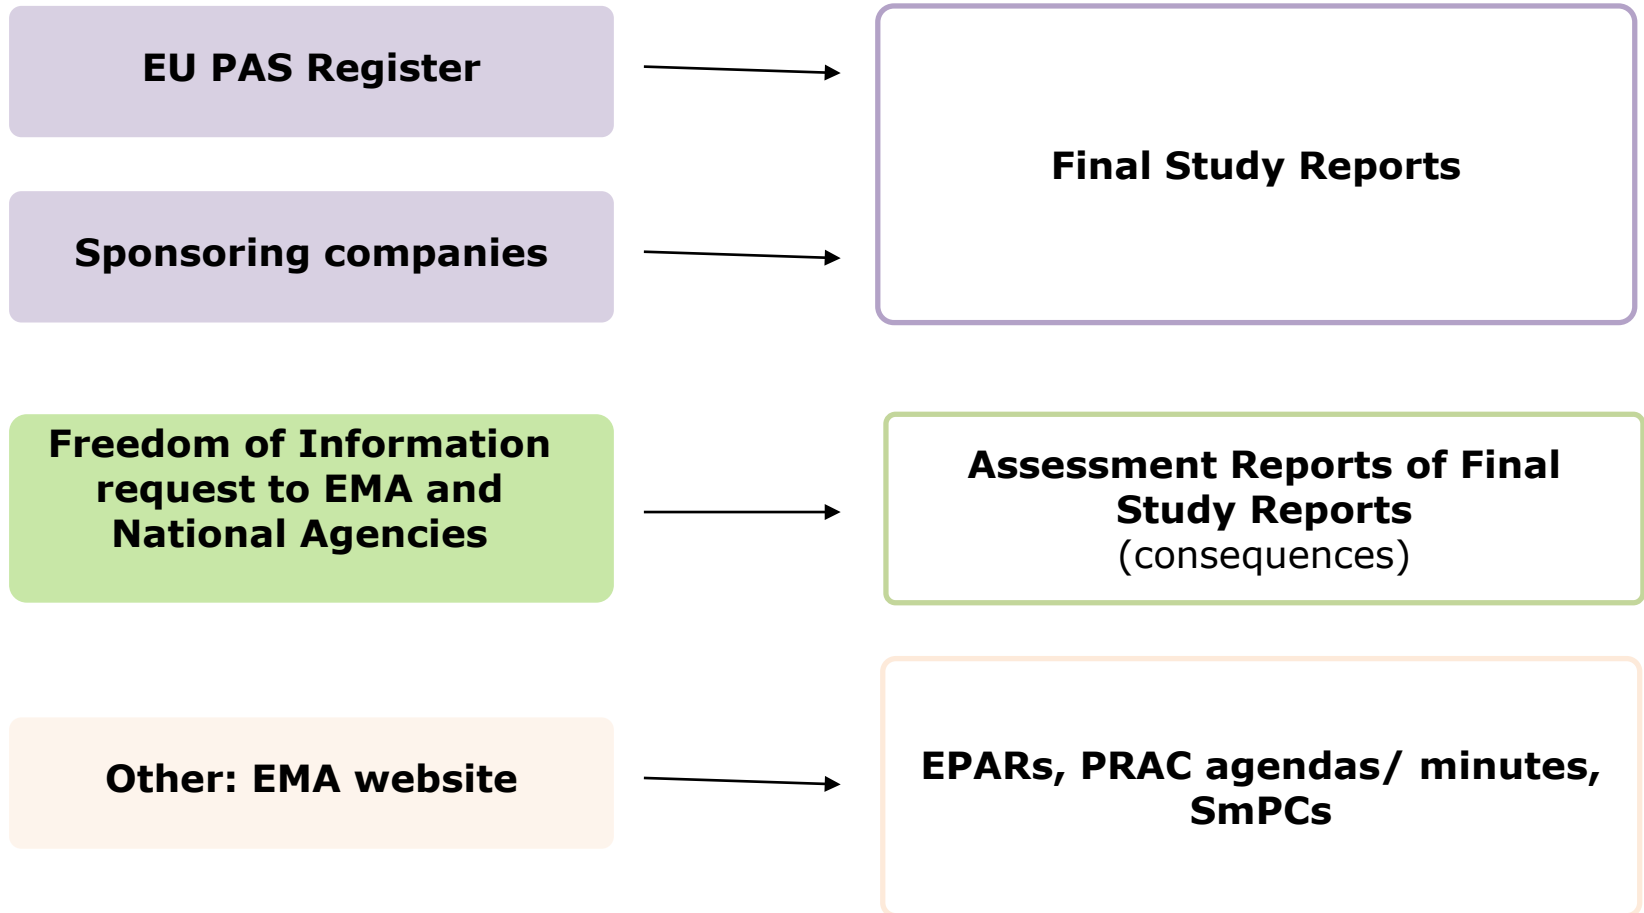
EU PAS Register

Sponsoring companies

Final Study Reports

Freedom of Information request to EMA and National Agencies

Assessment Reports of Final Study Reports (consequences)

Other: EMA website

EPARs, PRAC agendas/ minutes, SmPCs